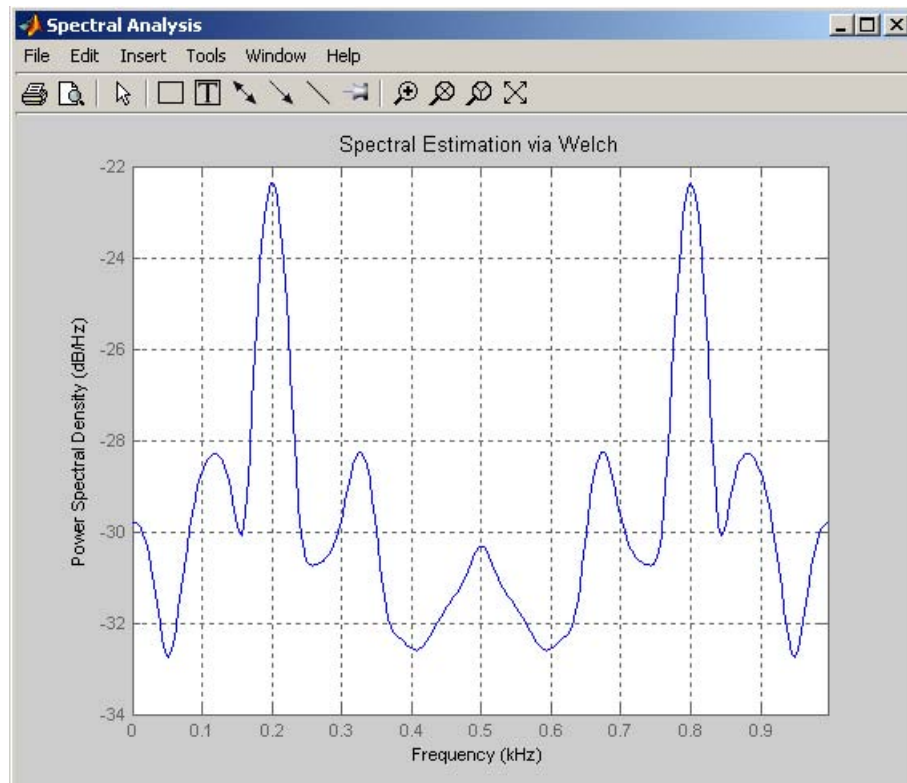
Spectral Analysis

File Edit Insert Tools Window Help

Spectral Estimation via Welch

-22
-24
-26
-28
-30
-32
-34

Power Spectral Density (dB/Hz)

0 0.1 0.2 0.3 0.4 0.5 0.6 0.7 0.8 0.9

Frequency (kHz)